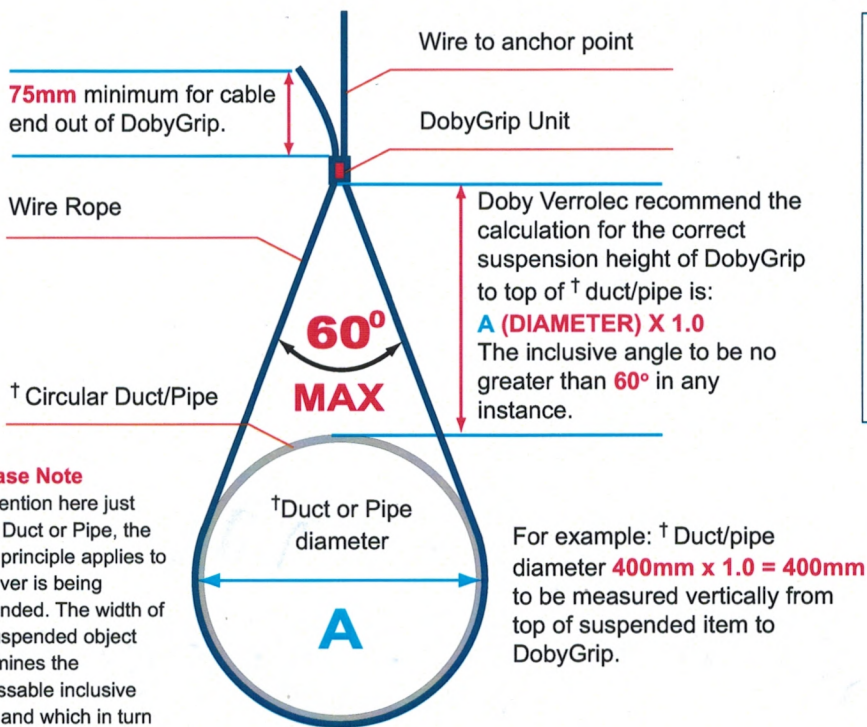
Wire to anchor point

75mm minimum for cable end out of DobyGrip.

DobyGrip Unit

Wire Rope

Doby Verrolec recommend the calculation for the correct suspension height of DobyGrip to top of † duct/pipe is:
A (DIAMETER) X 1.0
The inclusive angle to be no greater than 60° in any instance.

$60^0$
MAX

† Circular Duct/Pipe

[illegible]ase Note
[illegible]ention here just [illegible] Duct or Pipe, the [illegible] principle applies to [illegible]ver is being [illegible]nded. The width of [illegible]spended object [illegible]mines the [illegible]ssable inclusive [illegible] and which in turn

†Duct or Pipe diameter

A

For example: † Duct/pipe diameter 400mm x 1.0 = 400mm to be measured vertically from top of suspended item to DobyGrip.